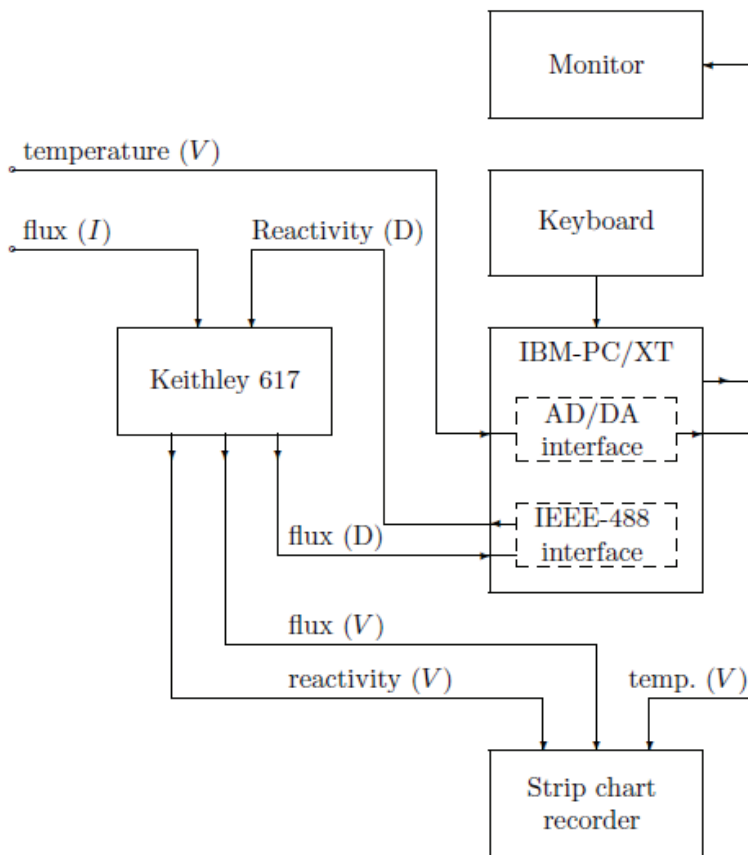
Monitor

temperature $(V)$

flux $(I)$

Reactivity (D)

Keyboard

Keithley 617

IBM-PC/XT

AD/DA interface

IEEE-488 interface

flux (D)

flux $(V)$

reactivity $(V)$

temp. $(V)$

Strip chart recorder